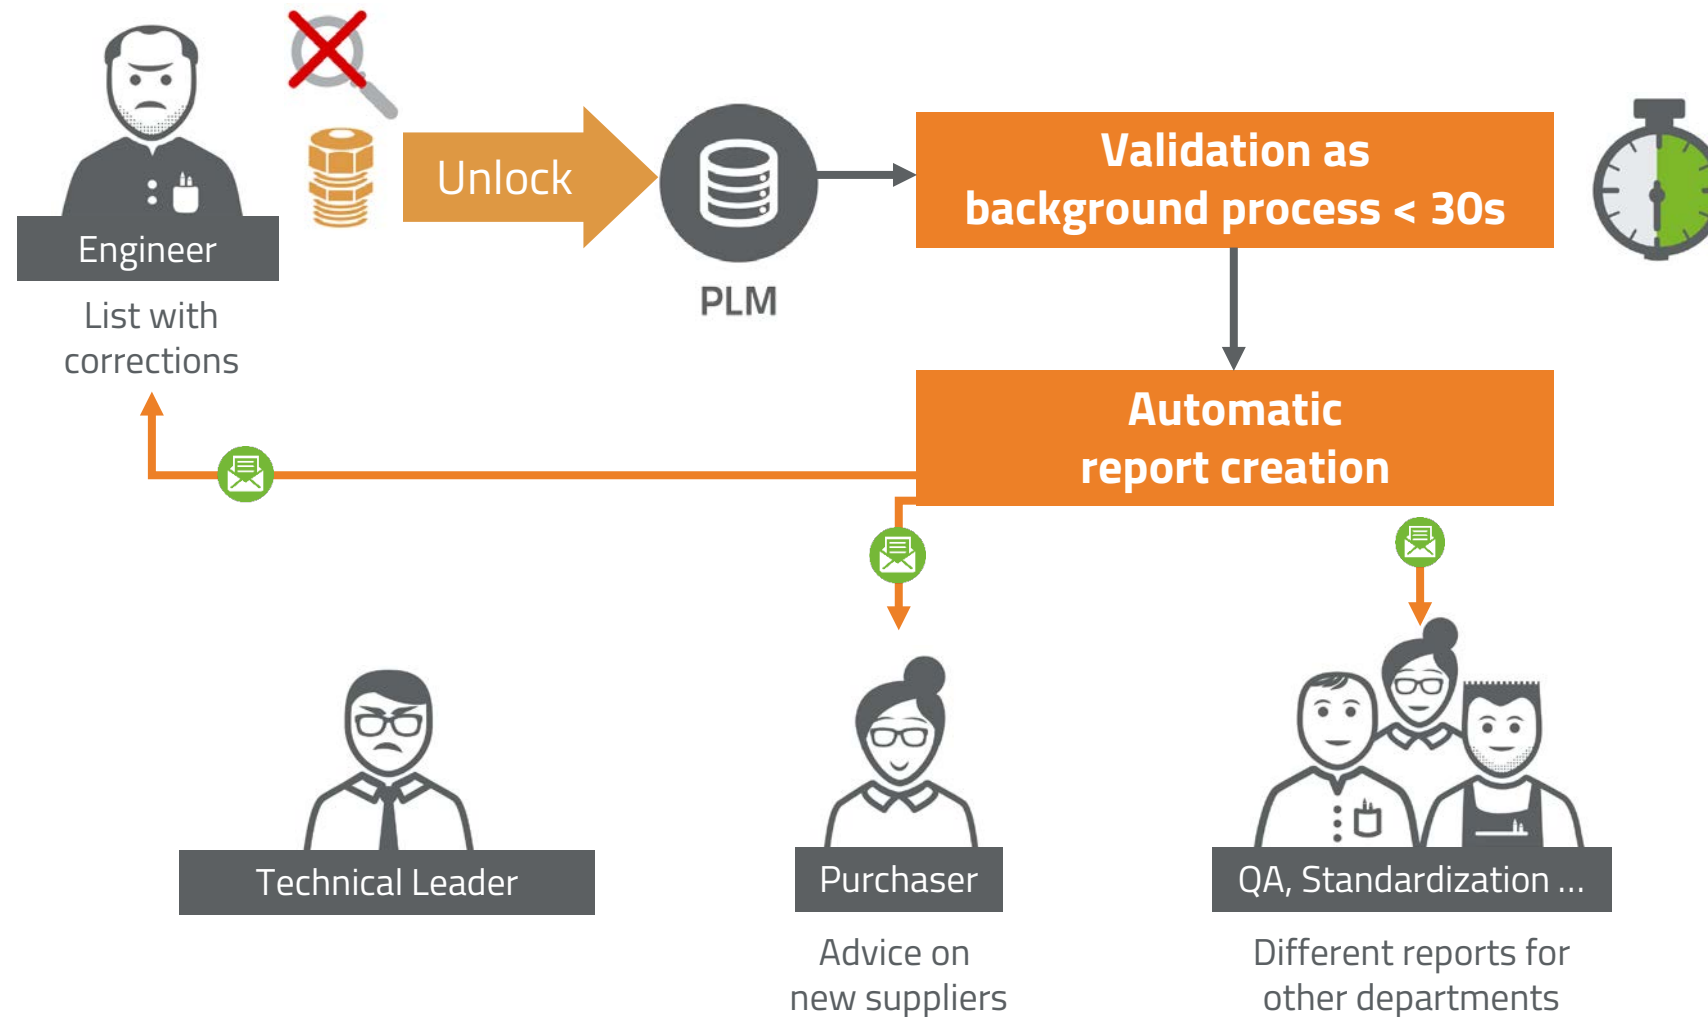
Engineer

List with corrections

Unlock

PLM

Validation as background process < 30s

Automatic report creation

Technical Leader

Purchaser

Advice on new suppliers

QA, Standardization ...

Different reports for other departments